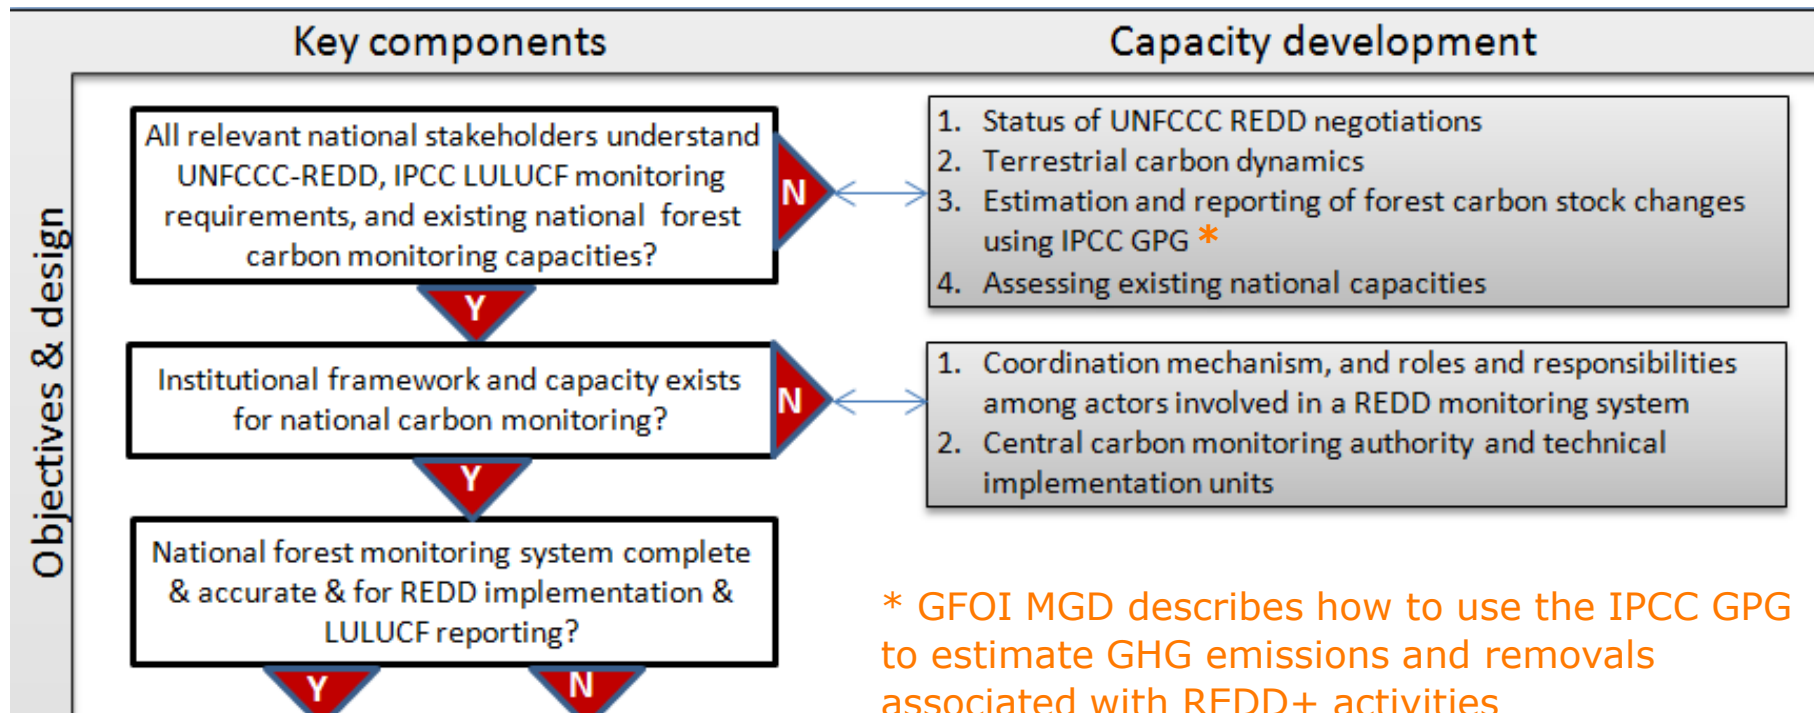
Key components

Capacity development

Objectives & design

All relevant national stakeholders understand UNFCCC-REDD, IPCC LULUCF monitoring requirements, and existing national forest carbon monitoring capacities?

N

Y

1. Status of UNFCCC REDD negotiations
2. Terrestrial carbon dynamics
3. Estimation and reporting of forest carbon stock changes using IPCC GPG *
4. Assessing existing national capacities

Institutional framework and capacity exists for national carbon monitoring?

N

Y

1. Coordination mechanism, and roles and responsibilities among actors involved in a REDD monitoring system
2. Central carbon monitoring authority and technical implementation units

National forest monitoring system complete & accurate & for REDD implementation & LULUCF reporting?

Y

N

* GFOI MGD describes how to use the IPCC GPG to estimate GHG emissions and removals associated with REDD+ activities